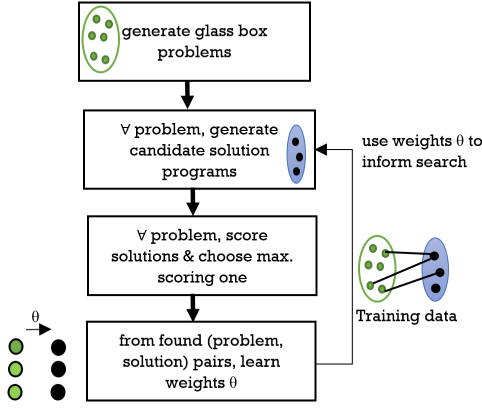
generate glass box problems

$\forall$ problem, generate candidate solution programs

$\forall$ problem, score solutions & choose max. scoring one

from found (problem, solution) pairs, learn weights $\theta$

use weights $\theta$ to inform search

Training data

$\theta$